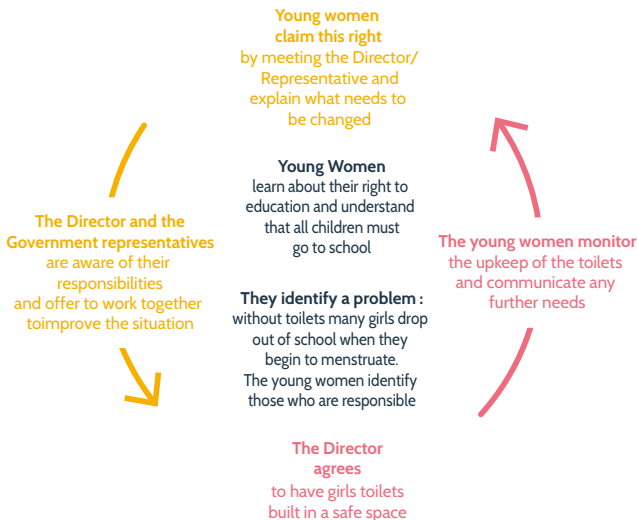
Young women claim this right by meeting the Director/ Representative and explain what needs to be changed

Young Women learn about their right to education and understand that all children must go to school

They identify a problem : without toilets many girls drop out of school when they begin to menstruate. The young women identify those who are responsible

The Director and the Government representatives are aware of their responsibilities and offer to work together toimprove the situation

The young women monitor the upkeep of the toilets and communicate any further needs

The Director agrees to have girls toilets built in a safe space